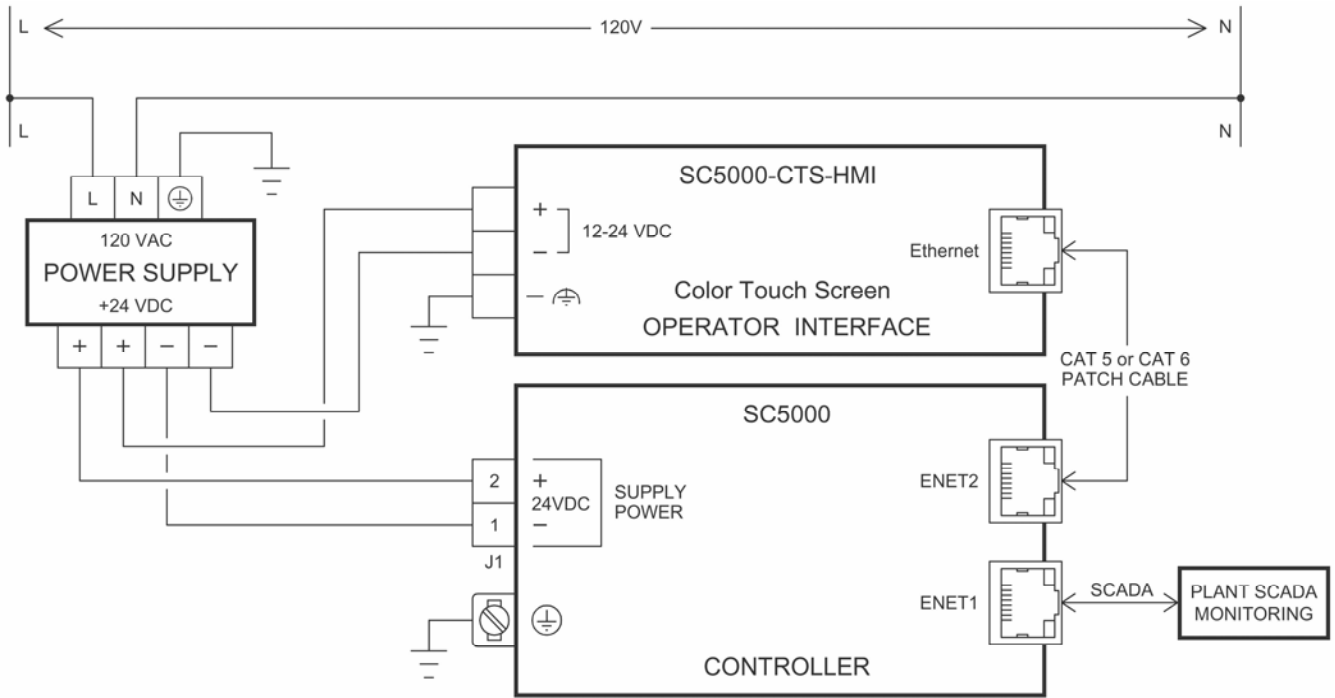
L 120V N

L N

L N

120 VAC
POWER SUPPLY
+24 VDC

+ + − −

SC5000-CTS-HMI

+
−
12-24 VDC

Ethernet

Color Touch Screen
OPERATOR INTERFACE

CAT 5 or CAT 6
PATCH CABLE

SC5000

2
1
J1

+
24VDC
−

SUPPLY
POWER

ENET2

ENET1

SCADA

PLANT SCADA
MONITORING

CONTROLLER